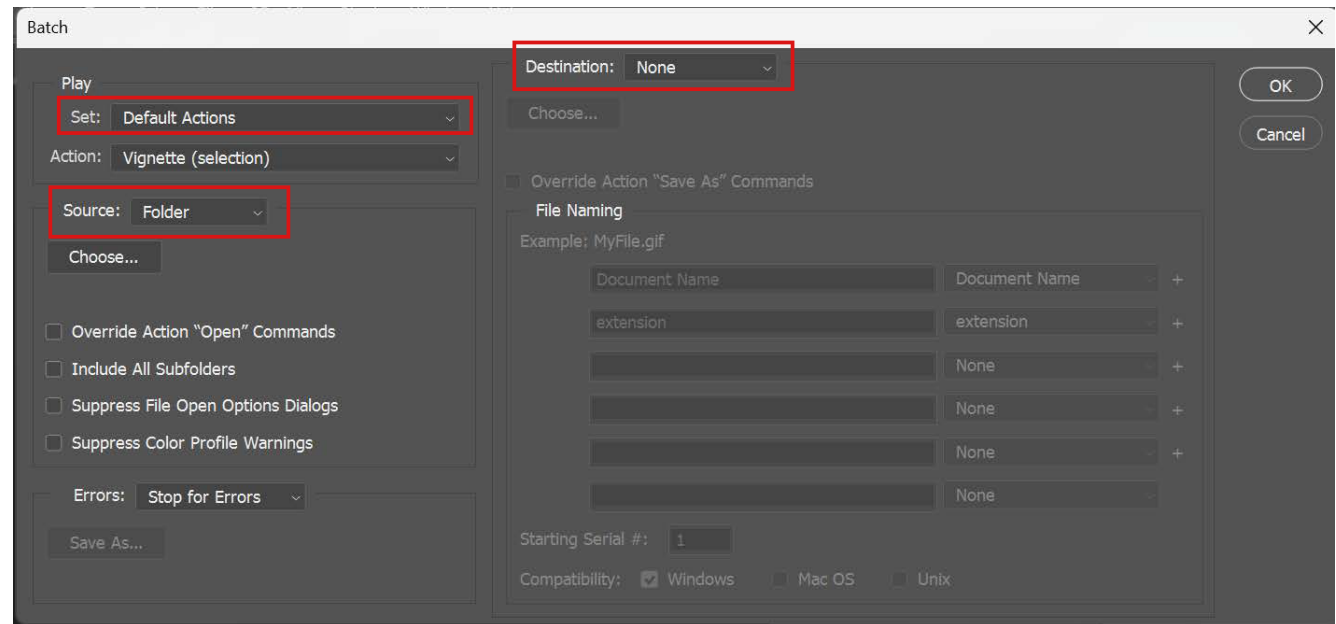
Batch

Play

Set: Default Actions

Action: Vignette (selection)

Source: Folder

Choose...

Override Action "Open" Commands

Include All Subfolders

Suppress File Open Options Dialogs

Suppress Color Profile Warnings

Errors: Stop for Errors

Save As...

Destination: None

Choose...

Override Action "Save As" Commands

File Naming

Example: MyFile.gif

Document Name | Document Name +

extension | extension +

None +

None +

None +

None

Starting Serial #: 1

Compatibility: Windows Mac OS Unix

OK

Cancel